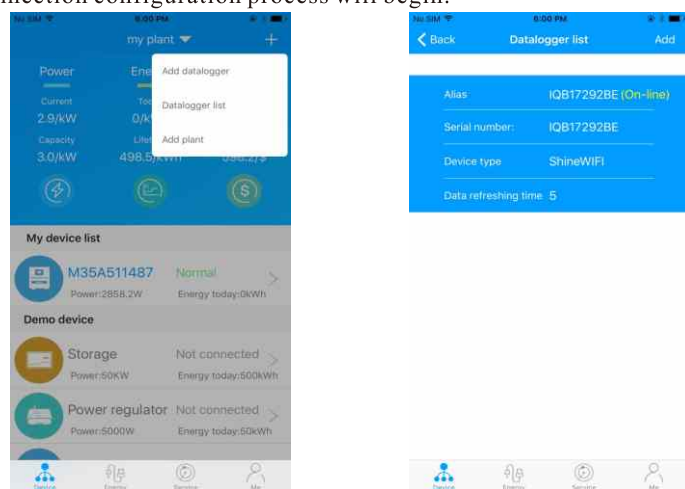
nnection configuration process will begin.

No SIM 6:00 PM

my plant

+

Power

Ene

Add datalogger

Datalogger list

Add plant

Current

2.9/kW

Tod

0/k

Capacity

3.0/kW

Life

498.5/kWh

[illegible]

My device list

M35A511487

Normal

Power:2858.2W

Energy today:0kWh

Demo device

Storage

Not connected

Power:50KW

Energy today:500kWh

Power regulator

Not connected

Power:5000W

Energy today:50kWh

Device

Energy

Service

Me

No SIM 6:00 PM

Back

Datalogger list

Add

Alias

IQB17292BE (On-line)

Serial number:

IQB17292BE

Device type

ShineWIFI

Data refreshing time

5

Device

Energy

Service

Me